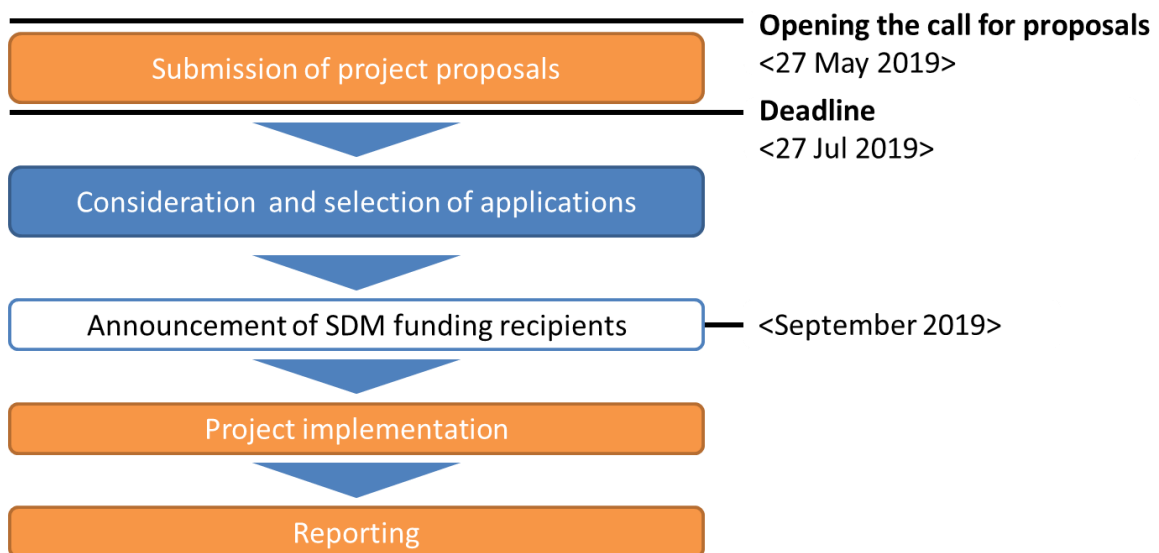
Opening the call for proposals
<27 May 2019>

Submission of project proposals

Deadline
<27 Jul 2019>

Consideration and selection of applications

Announcement of SDM funding recipients

<September 2019>

Project implementation

Reporting